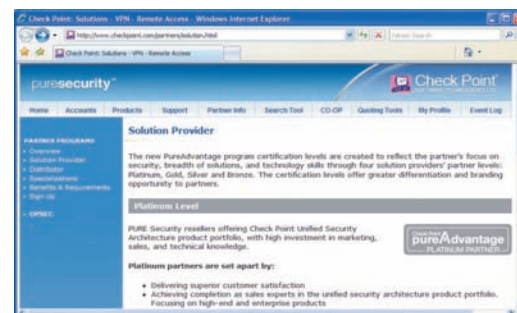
Check Point: Solutions · VPN · Remote Access · Windows Internet Explorer

http://www.checkpoint.com/partners/solution.html

Check Point: Solutions · VPN · Remote Access

puresecurity™

Check Point

Home | Accounts | Products | Support | Partner Info | Search Tool | CO-OP | Quoting Tools | My Profile | Event Log

PARTNER PROGRAMS
• Overview
• Solution Provider
• Distributor
• Specializations
• Benefits & Requirements
• Sign Up

• OPSEC

Solution Provider

The new PureAdvantage program certification levels are created to reflect the partner's focus on security, breadth of solutions, and technology skills through four solution providers' partner levels: Platinum, Gold, Silver and Bronze. The certification levels offer greater differentiation and branding opportunity to partners.

Platinum Level

PURE Security resellers offering Check Point Unified Security Architecture product portfolio, with high investment in marketing, sales, and technical knowledge.

Check Point pureAdvantage PLATINUM PARTNER

Platinum partners are set apart by:

• Delivering superior customer satisfaction
• Achieving completion as sales experts in the unified security architecture product portfolio. Focusing on high-end and enterprise products